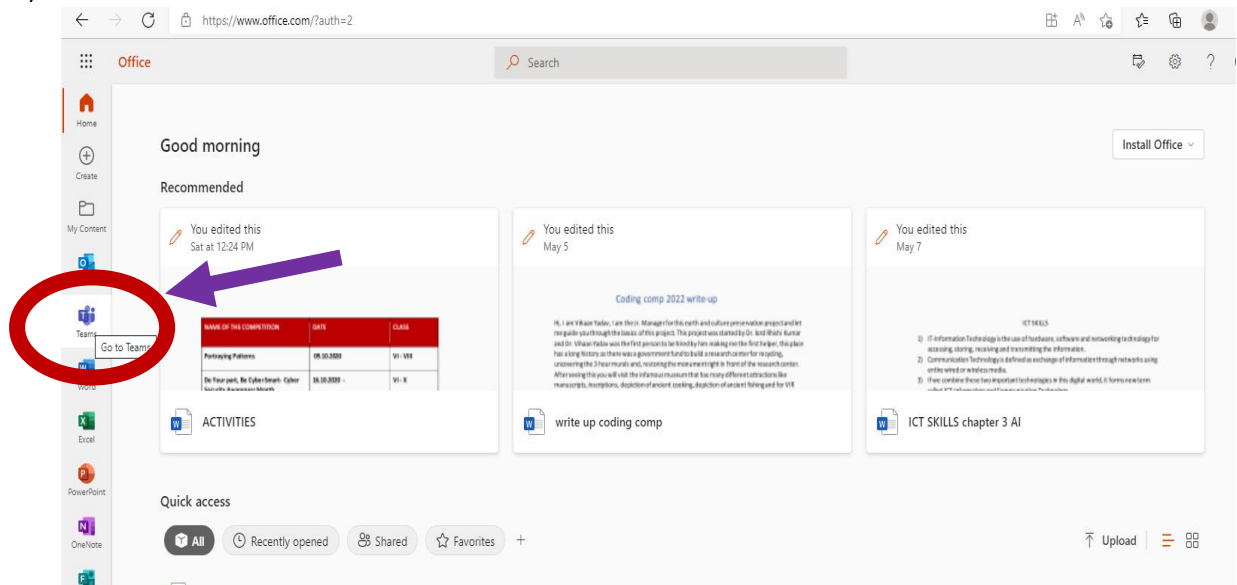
https://www.office.com/?auth=2

Office

Search

Home

Create

My Content

Teams

Go to Teams

Word

Excel

PowerPoint

OneNote

Good morning

Install Office

Recommended

You edited this
Sat at 12:24 PM

| NAME OF THE COMPETITION | DATE | CLASS |
|---|---|---|
| Portraying Patterns | 09.10.2020 | VI - VIII |
| Do Your part, Be Cyber Smart- Cyber Security Awareness Month | 16.10.2020 - | VI - X |

ACTIVITIES

You edited this
May 5

Coding comp 2022 write-up

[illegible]

write up coding comp

You edited this
May 7

ICT SKILLS

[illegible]

ICT SKILLS chapter 3 AI

Quick access

All

Recently opened

Shared

Favorites

+

Upload